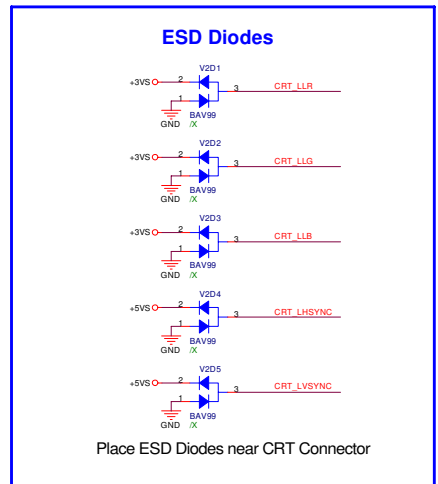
ESD Diodes

V2D1
+3VS
2
1
3
CRT_LLR
GND
BAV99
/X

V2D2
+3VS
2
1
3
CRT_LLG
GND
BAV99
/X

V2D3
+3VS
2
1
3
CRT_LLB
GND
BAV99
/X

V2D4
+5VS
2
1
3
CRT_LHSYNC
GND
BAV99
/X

V2D5
+5VS
2
1
3
CRT_LVSYNC
GND
BAV99
/X

Place ESD Diodes near CRT Connector